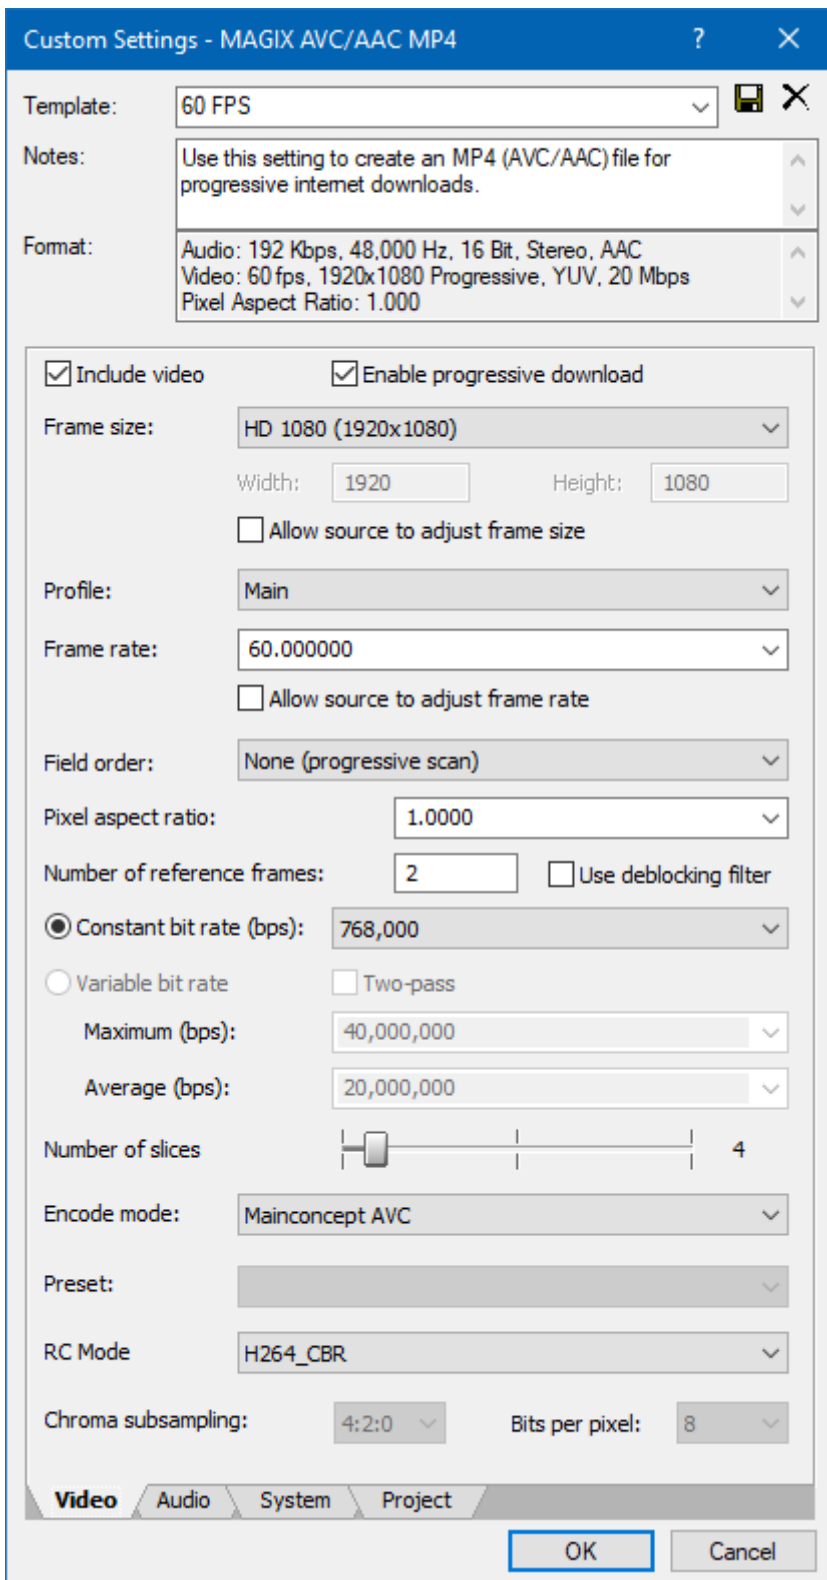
Custom Settings - MAGIX AVC/AAC MP4 ? ✕

Template: 60 FPS

Notes: Use this setting to create an MP4 (AVC/AAC) file for progressive internet downloads.

Format: Audio: 192 Kbps, 48,000 Hz, 16 Bit, Stereo, AAC
Video: 60 fps, 1920x1080 Progressive, YUV, 20 Mbps
Pixel Aspect Ratio: 1.000

Include video
Enable progressive download

Frame size: HD 1080 (1920x1080)

Width: 1920 Height: 1080

Allow source to adjust frame size

Profile: Main

Frame rate: 60.000000

Allow source to adjust frame rate

Field order: None (progressive scan)

Pixel aspect ratio: 1.0000

Number of reference frames: 2 Use deblocking filter

Constant bit rate (bps): 768,000

Variable bit rate Two-pass

Maximum (bps): 40,000,000

Average (bps): 20,000,000

Number of slices 4

Encode mode: Mainconcept AVC

Preset:

RC Mode H264_CBR

Chroma subsampling: 4:2:0 Bits per pixel: 8

Video Audio System Project

OK Cancel